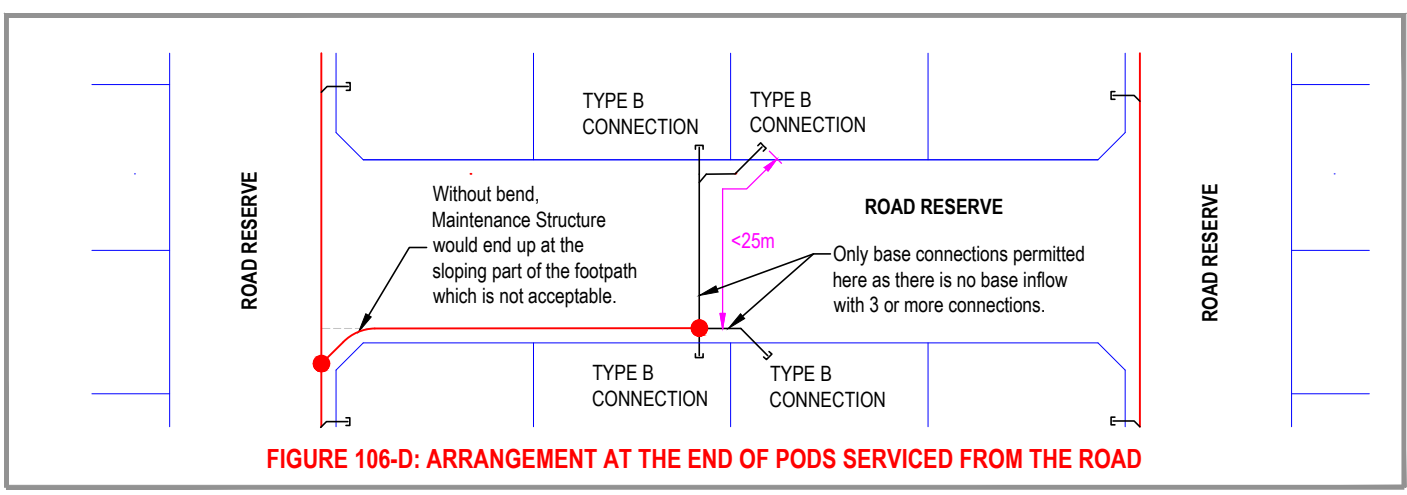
TYPE B CONNECTION

TYPE B CONNECTION

ROAD RESERVE

Without bend, Maintenance Structure would end up at the sloping part of the footpath which is not acceptable.

ROAD RESERVE

<25m

Only base connections permitted here as there is no base inflow with 3 or more connections.

ROAD RESERVE

TYPE B CONNECTION

TYPE B CONNECTION

FIGURE 106-D: ARRANGEMENT AT THE END OF PODS SERVICED FROM THE ROAD